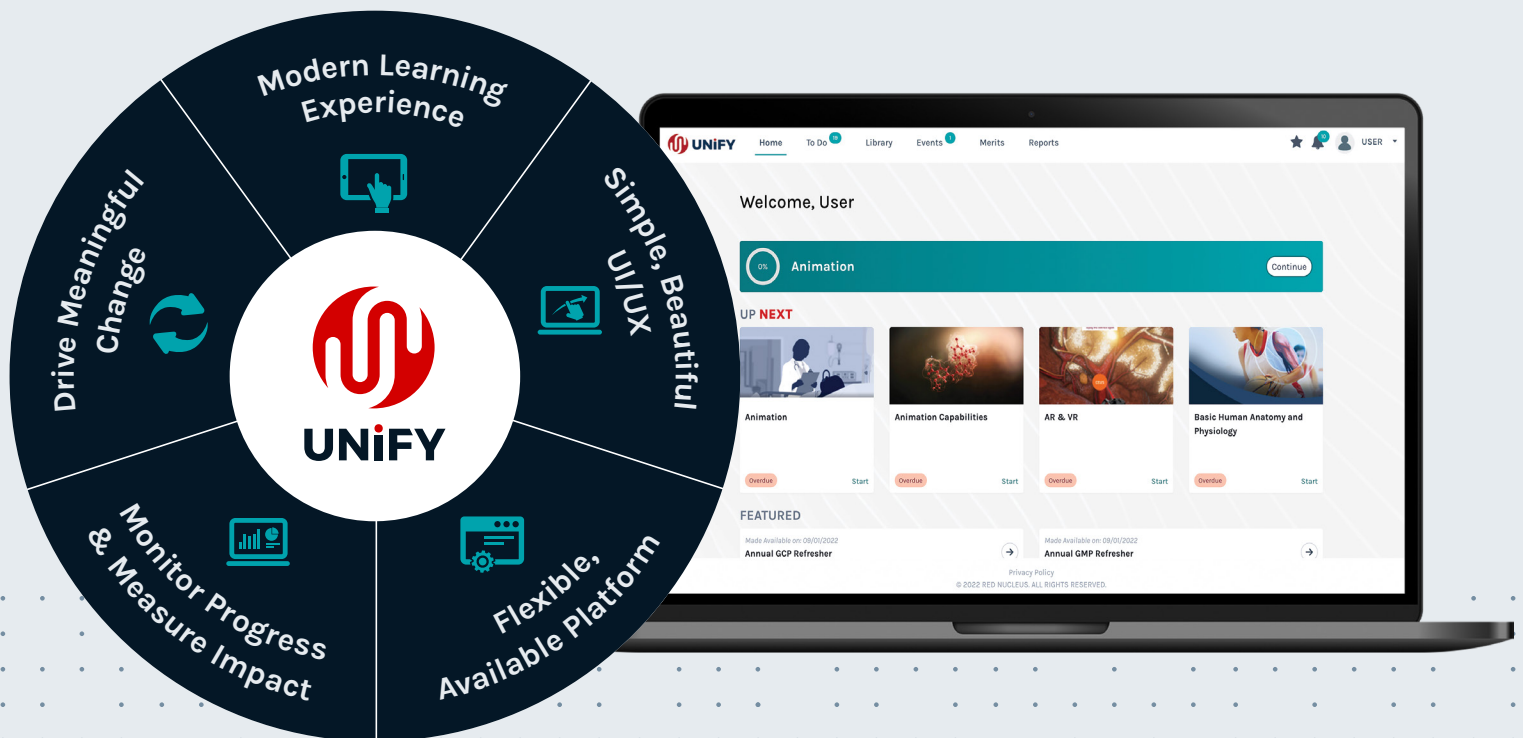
Modern Learning Experience

Simple, Beautiful UI/UX

Flexible, Available Platform

Monitor Progress & Measure Impact

Drive Meaningful Change

UNiFY

UNiFY Home To Do 19 Library Events 1 Merits Reports 10 USER

Welcome, User

0% Animation Continue

UP NEXT

Animation
Overdue Start

Animation Capabilities
Overdue Start

AR & VR
Overdue Start

Basic Human Anatomy and Physiology
Overdue Start

FEATURED

Made Available on: 09/01/2022
Annual GCP Refresher

Made Available on: 09/01/2022
Annual GMP Refresher

Privacy Policy
© 2022 RED NUCLEUS. ALL RIGHTS RESERVED.